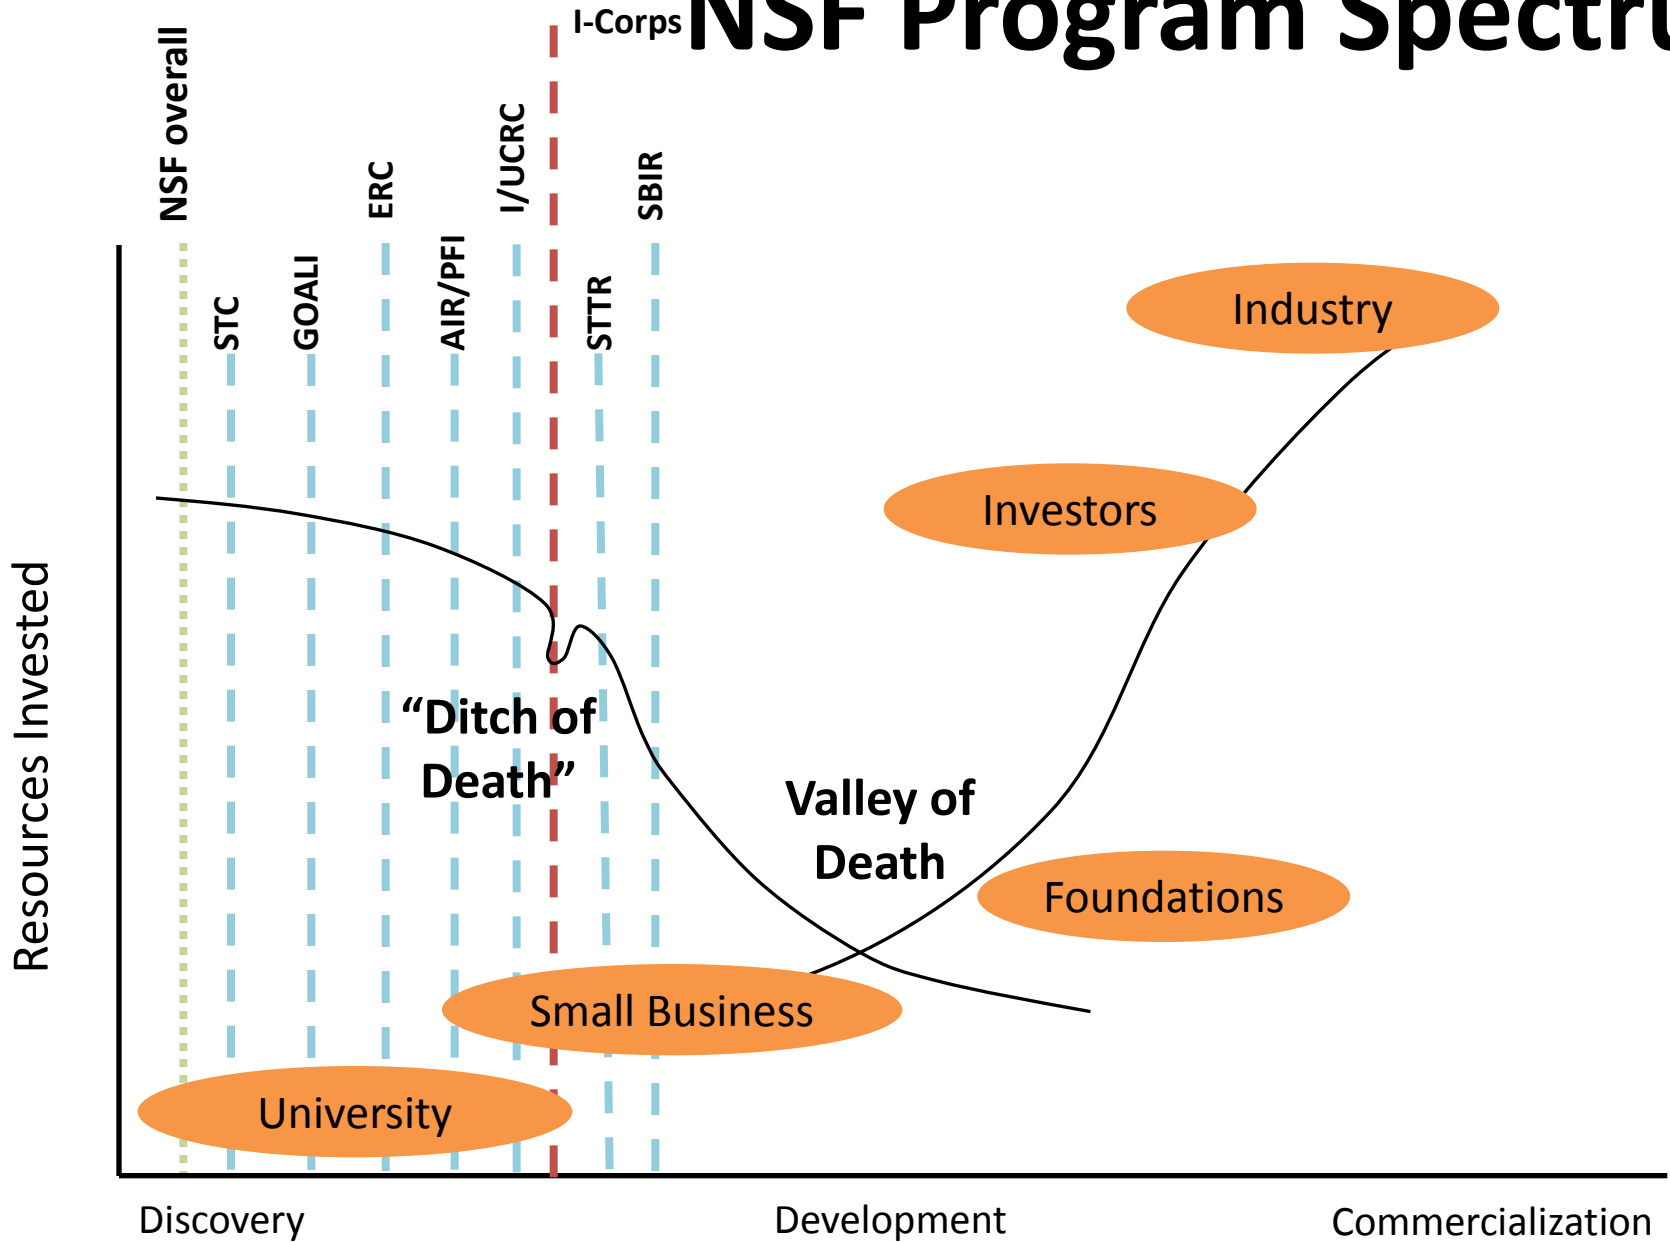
I-Corps NSF Program Spectr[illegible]

NSF overall
STC
GOALI
ERC
AIR/PFI
I/UCRC
STTR
SBIR

Resources Invested

Industry

Investors

"Ditch of Death"

Valley of Death

Foundations

Small Business

University

Discovery
Development
Commercialization